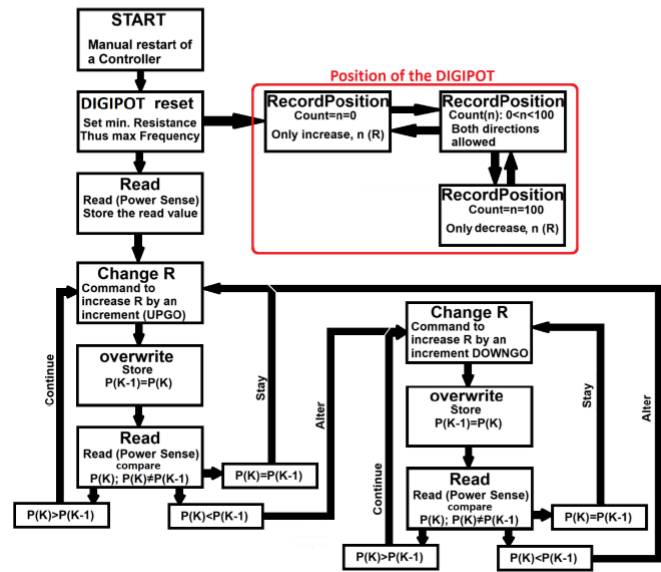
START
Manual restart of a Controller

DIGIPOT reset
Set min. Resistance Thus max Frequency

Read
Read (Power Sense) Store the read value

Position of the DIGIPOT

RecordPosition
Count=n=0
Only increase, n (R)

RecordPosition
Count(n): 0<n<100
Both directions allowed

RecordPosition
Count=n=100
Only decrease, n (R)

Change R
Command to increase R by an increment (UPGO)

overwrite
Store
P(K-1)=P(K)

Read
Read (Power Sense)
compare
P(K); P(K)≠P(K-1)

Continue

Stay

Alter

P(K)=P(K-1)

P(K)>P(K-1)

P(K)<P(K-1)

Change R
Command to increase R by an increment DOWNGO

overwrite
Store
P(K-1)=P(K)

Read
Read (Power Sense)
compare
P(K); P(K)≠P(K-1)

Continue

Stay

Alter

P(K)=P(K-1)

P(K)>P(K-1)

P(K)<P(K-1)